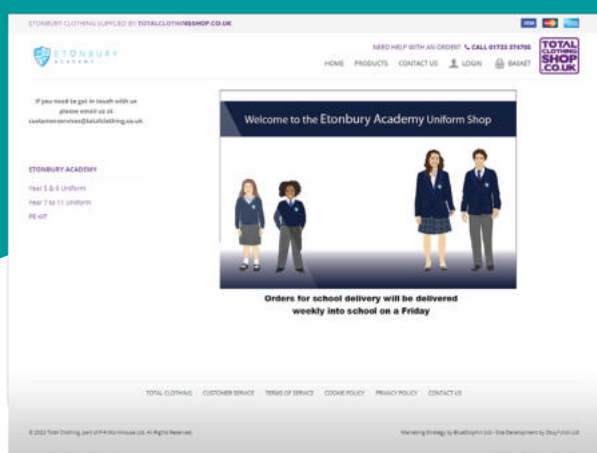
ETONBURY CLOTHING SUPPLIED BY TOTALCLOTHINGSHOP.CO.UK

VISA

ETONBURY ACADEMY

NEED HELP WITH AN ORDER? CALL 01733 574705

TOTAL CLOTHING SHOP .CO.UK

HOME PRODUCTS CONTACT US LOGIN BASKET

If you need to get in touch with us please email us at customerservices@totalclothing.co.uk

ETONBURY ACADEMY

Year 5 & 6 Uniform

Year 7 to 11 Uniform

PE Kit

Welcome to the Etonbury Academy Uniform Shop

Orders for school delivery will be delivered weekly into school on a Friday

TOTAL CLOTHING CUSTOMER SERVICE TERMS OF SERVICE COOKIE POLICY PRIVACY POLICY CONTACT US

© 2022 Total Clothing, part of P R Morehouse Ltd. All Rights Reserved.

Marketing Strategy by BlueDolphin Ltd - Site Development by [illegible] Ltd